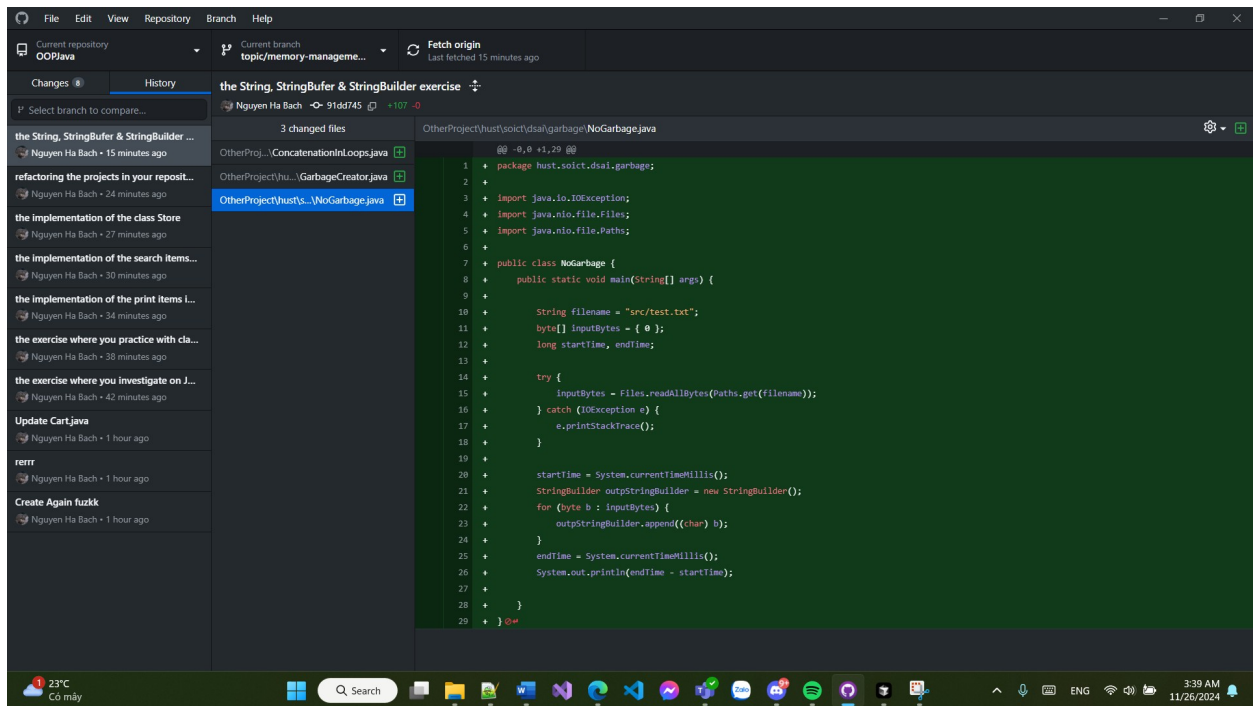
File Edit View Repository Branch Help

Current repository
OOPJava

Current branch
topic/memory-manageme...

Fetch origin
Last fetched 15 minutes ago

Changes 8
History

Select branch to compare...

the String, StringBufer & StringBuilder ...
Nguyen Ha Bach • 15 minutes ago

refactoring the projects in your reposit...
Nguyen Ha Bach • 24 minutes ago

the implementation of the class Store
Nguyen Ha Bach • 27 minutes ago

the implementation of the search items...
Nguyen Ha Bach • 30 minutes ago

the implementation of the print items i...
Nguyen Ha Bach • 34 minutes ago

the exercise where you practice with cla...
Nguyen Ha Bach • 38 minutes ago

the exercise where you investigate on J...
Nguyen Ha Bach • 42 minutes ago

Update Cart.java
Nguyen Ha Bach • 1 hour ago

rerrr
Nguyen Ha Bach • 1 hour ago

Create Again fuzkk
Nguyen Ha Bach • 1 hour ago

the String, StringBufer & StringBuilder exercise
Nguyen Ha Bach 91dd745 +107 -0

3 changed files

OtherProj...\ConcatenationInLoops.java
OtherProject\hu...\GarbageCreator.java
OtherProject\hust\s...\NoGarbage.java

OtherProject\hust\soict\dsai\garbage\NoGarbage.java

@@ -0,0 +1,29 @@
1 + package hust.soict.dsai.garbage;
2 +
3 + import java.io.IOException;
4 + import java.nio.file.Files;
5 + import java.nio.file.Paths;
6 +
7 + public class NoGarbage {
8 +     public static void main(String[] args) {
9 +
10 +         String filename = "src/test.txt";
11 +         byte[] inputBytes = { 0 };
12 +         long startTime, endTime;
13 +
14 +         try {
15 +             inputBytes = Files.readAllBytes(Paths.get(filename));
16 +         } catch (IOException e) {
17 +             e.printStackTrace();
18 +         }
19 +
20 +         startTime = System.currentTimeMillis();
21 +         StringBuilder outpStringBuilder = new StringBuilder();
22 +         for (byte b : inputBytes) {
23 +             outpStringBuilder.append((char) b);
24 +         }
25 +         endTime = System.currentTimeMillis();
26 +         System.out.println(endTime - startTime);
27 +
28 +     }
29 + }

23°C
Có mây
Search
ENG
3:39 AM
11/26/2024